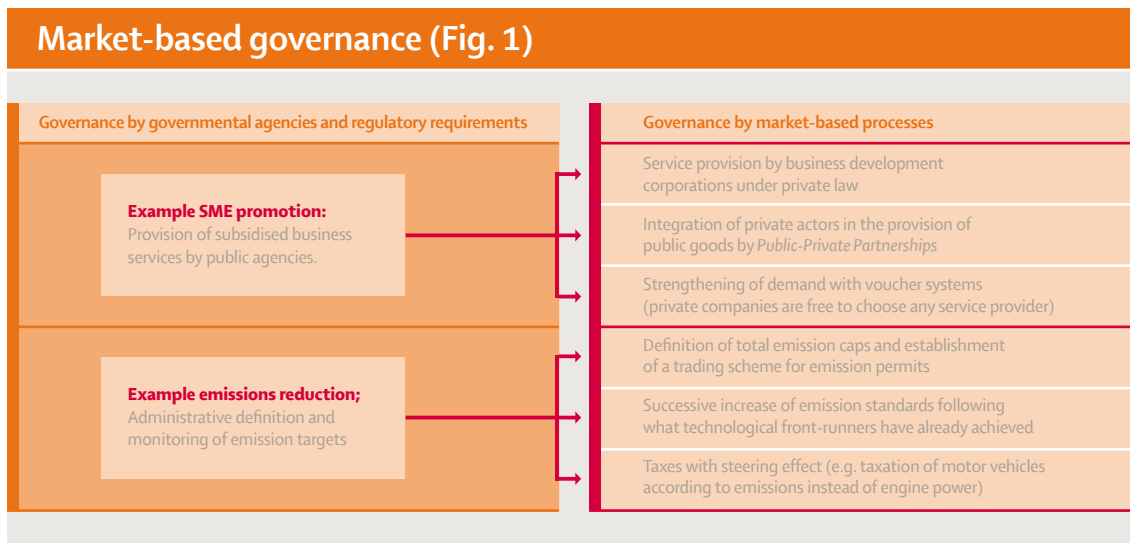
Market-based governance (Fig. 1)

Governance by governmental agencies and regulatory requirements

Example SME promotion:
Provision of subsidised business services by public agencies.

Example emissions reduction;
Administrative definition and monitoring of emission targets

Governance by market-based processes

Service provision by business development corporations under private law

Integration of private actors in the provision of public goods by Public-Private Partnerships

Strengthening of demand with voucher systems (private companies are free to choose any service provider)

Definition of total emission caps and establishment of a trading scheme for emission permits

Successive increase of emission standards following what technological front-runners have already achieved

Taxes with steering effect (e.g. taxation of motor vehicles according to emissions instead of engine power)